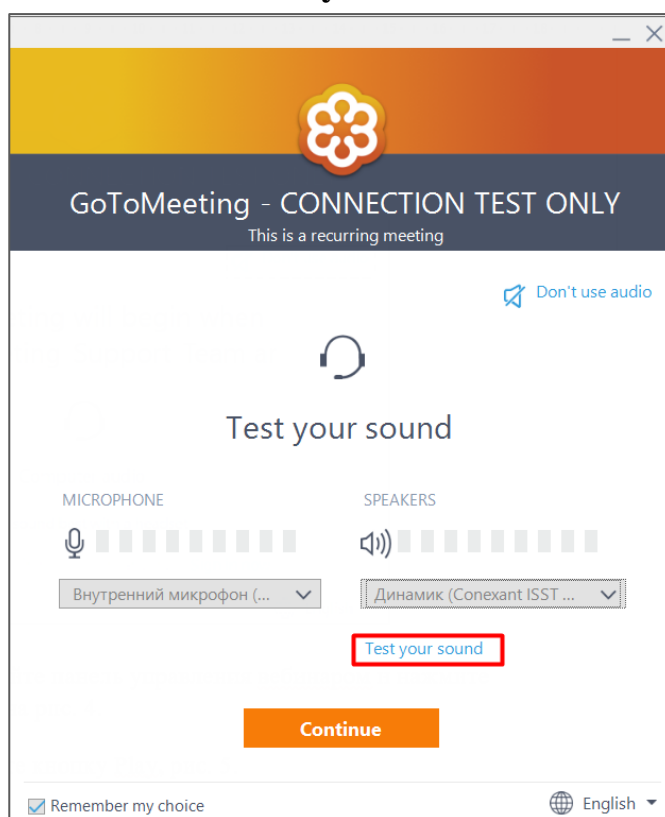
GoToMeeting - CONNECTION TEST ONLY
This is a recurring meeting

Don't use audio

Test your sound

MICROPHONE

SPEAKERS

Внутренний микрофон (...

Динамик (Conexant ISST ...

Test your sound

Continue

Remember my choice

English